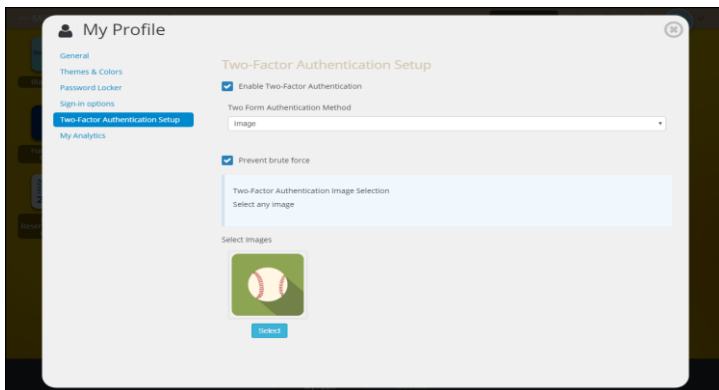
My Profile

General
Themes & Colors
Password Locker
Sign-in options
Two-Factor Authentication Setup
My Analytics

Two-Factor Authentication Setup

Enable Two-Factor Authentication

Two Form Authentication Method

Image

Prevent brute force

Two-Factor Authentication Image Selection
Select any image

Select Images

Select